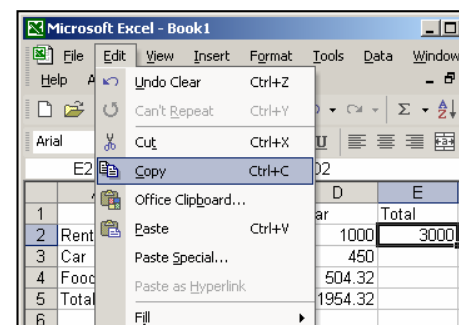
Microsoft Excel - Book1

File Edit View Insert Format Tools Data Window

Help

Arial

E2

Undo Clear Ctrl+Z
Can't Repeat Ctrl+Y
Cut Ctrl+X
Copy Ctrl+C
Office Clipboard...
Paste Ctrl+V
Paste Special...
Paste as Hyperlink
Fill

U

02

| | | D | E |
|---|---|---|---|
| 1 | | ar | Total |
| 2 | Rent | 1000 | 3000 |
| 3 | Car | 450 | |
| 4 | Food | 504.32 | |
| 5 | Total | 1954.32 | |
| 6 | | | |